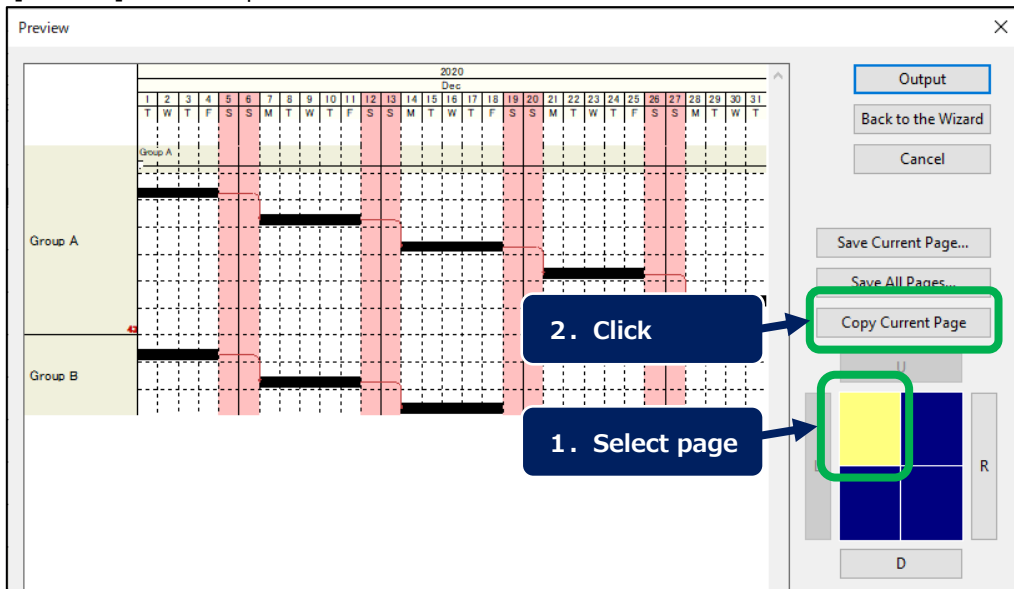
Preview

2020
Dec

| 1 | 2 | 3 | 4 | 5 | 6 | 7 | 8 | 9 | 10 | 11 | 12 | 13 | 14 | 15 | 16 | 17 | 18 | 19 | 20 | 21 | 22 | 23 | 24 | 25 | 26 | 27 | 28 | 29 | 30 | 31 |
|---|---|---|---|---|---|---|---|---|---|---|---|---|---|---|---|---|---|---|---|---|---|---|---|---|---|---|---|---|---|---|
| T | W | T | F | S | S | M | T | W | T | F | S | S | M | T | W | T | F | S | S | M | T | W | T | F | S | S | M | T | W | T |

Group A

Group A

Group B

Output

Back to the Wizard

Cancel

Save Current Page...

Save All Pages...

2. Click

Copy Current Page

U

1. Select page

L

R

D